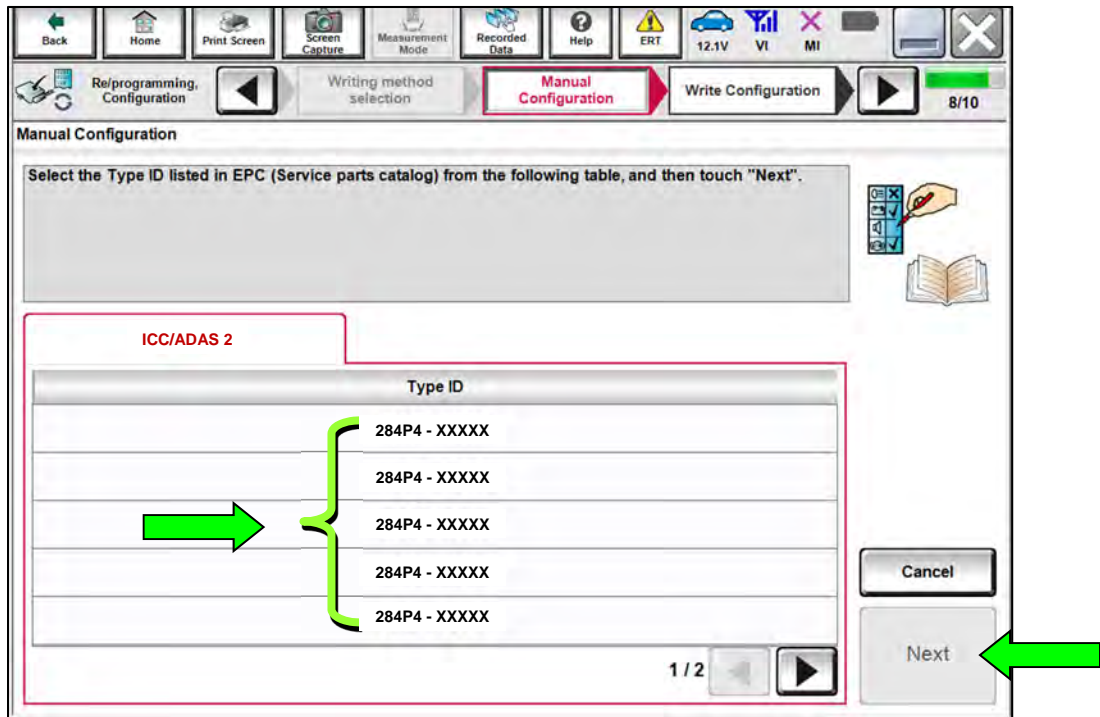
Back Home Print Screen Screen Capture Measurement Mode Recorded Data Help ERT 12.1V VI MI

Re/programming, Configuration | Writing method selection | Manual Configuration | Write Configuration | 8/10

Manual Configuration

Select the Type ID listed in EPC (Service parts catalog) from the following table, and then touch "Next".

ICC/ADAS 2

| Type ID |
|---|
| 284P4 - XXXXX |
| 284P4 - XXXXX |
| 284P4 - XXXXX |
| 284P4 - XXXXX |
| 284P4 - XXXXX |

1 / 2

Cancel

Next